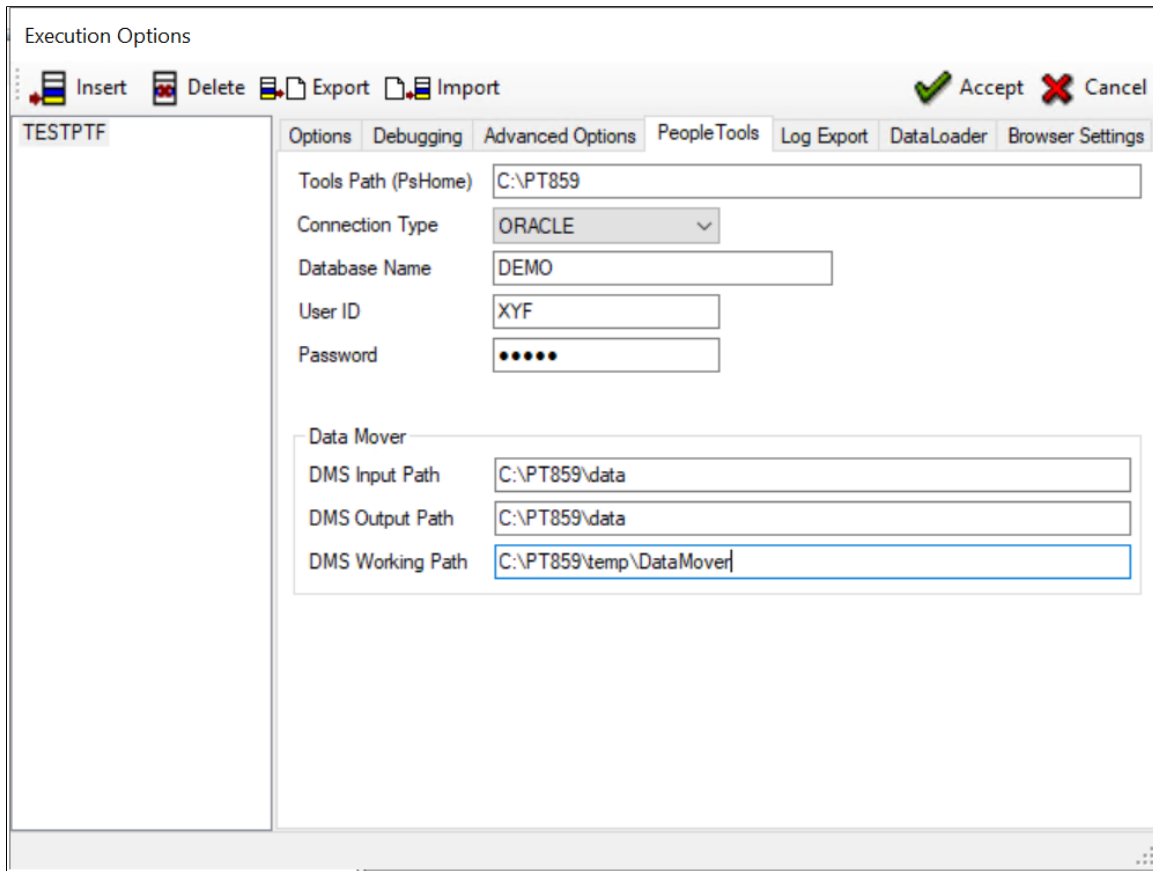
Execution Options

Insert Delete Export Import Accept Cancel

TESTPTF

Options Debugging Advanced Options PeopleTools Log Export DataLoader Browser Settings

Tools Path (PsHome) C:\PT859

Connection Type ORACLE

Database Name DEMO

User ID XYF

Password •••••

Data Mover

DMS Input Path C:\PT859\data

DMS Output Path C:\PT859\data

DMS Working Path C:\PT859\temp\DataMover